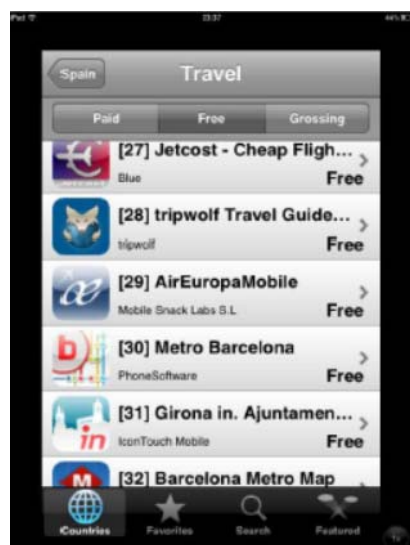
iPad 13:37 44%

Spain

Travel

Paid

Free

Grossing

[27] Jetcost - Cheap Fligh...

Blue

Free

[28] tripwolf Travel Guide...

tripwolf

Free

[29] AirEuropaMobile

Mobile Snack Labs S.L

Free

[30] Metro Barcelona

PhoneSoftware

Free

[31] Girona in. Ajuntamen...

IconTouch Mobile

Free

[32] Barcelona Metro Map

Countries

Favorites

Search

Featured